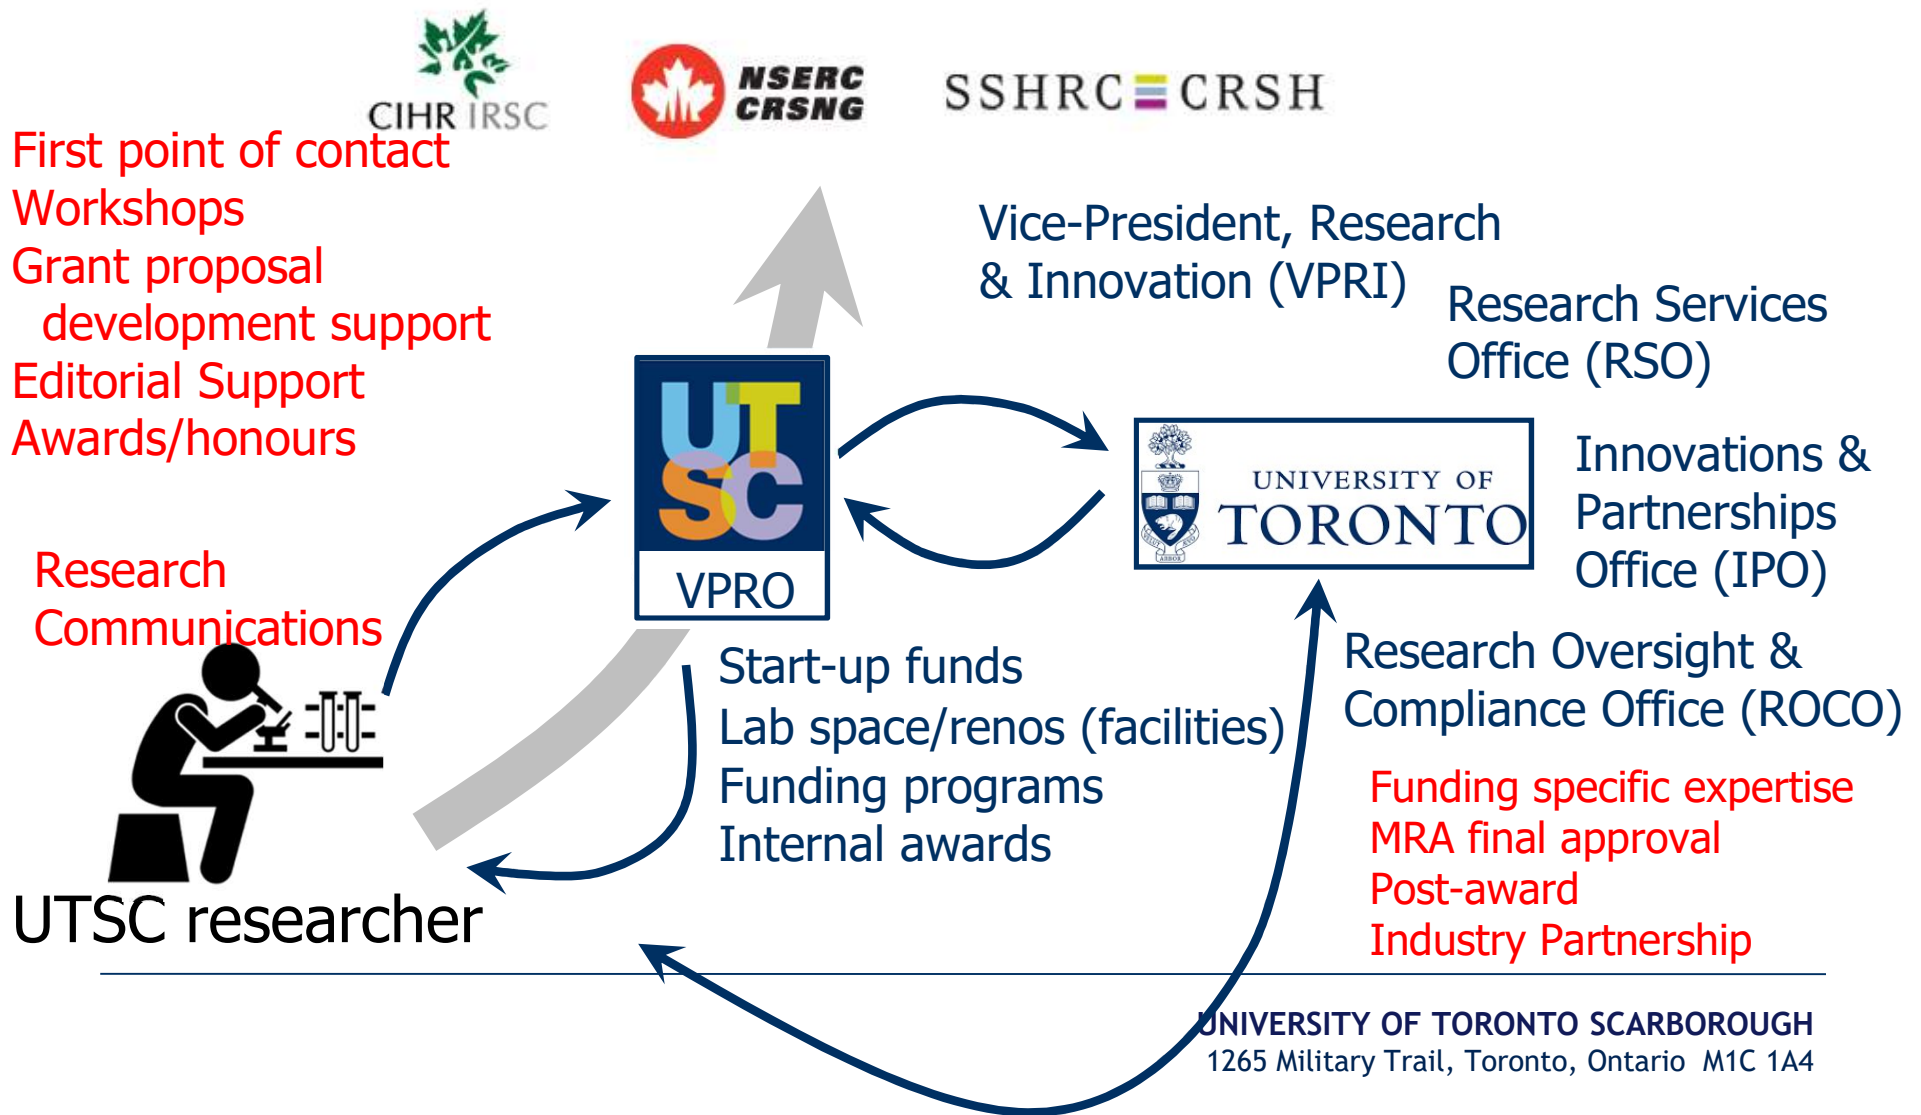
CIHR IRSC

NSERC CRSNG

SSHRC CRSH

First point of contact
Workshops
Grant proposal development support
Editorial Support
Awards/honours

Vice-President, Research & Innovation (VPRI)

Research Services Office (RSO)

UTSC

VPRO

UNIVERSITY OF TORONTO

Innovations & Partnerships Office (IPO)

Research Communications

Start-up funds
Lab space/renos (facilities)
Funding programs
Internal awards

Research Oversight & Compliance Office (ROCO)

Funding specific expertise
MRA final approval
Post-award
Industry Partnership

UTSC researcher

UNIVERSITY OF TORONTO SCARBOROUGH
1265 Military Trail, Toronto, Ontario M1C 1A4